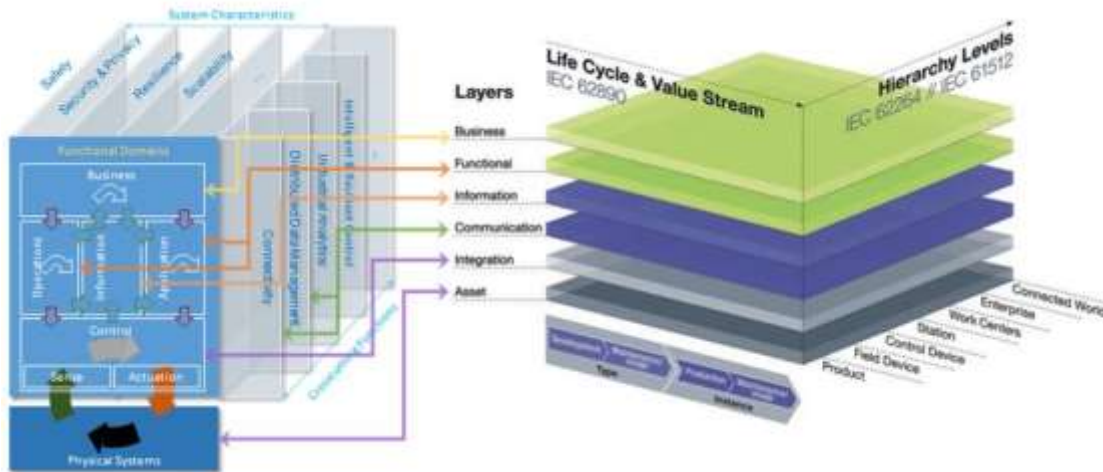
System Characteristics

Safety

Security & Privacy

Resilience

Scalability

Functional Domains

Business

Operations

Information

Application

Control

Sense

Actuation

Physical Systems

Connectivity

Distributed Data Management

Industrial Analytics

Intelligent & Resilient Control

Crosscutting Functions

Layers

Business

Functional

Information

Communication

Integration

Asset

Life Cycle & Value Stream

IEC 62890

Hierarchy Levels

IEC 62264 // IEC 61512

Connected World

Enterprise

Work Centers

Station

Control Device

Field Device

Product

Type

Instance

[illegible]